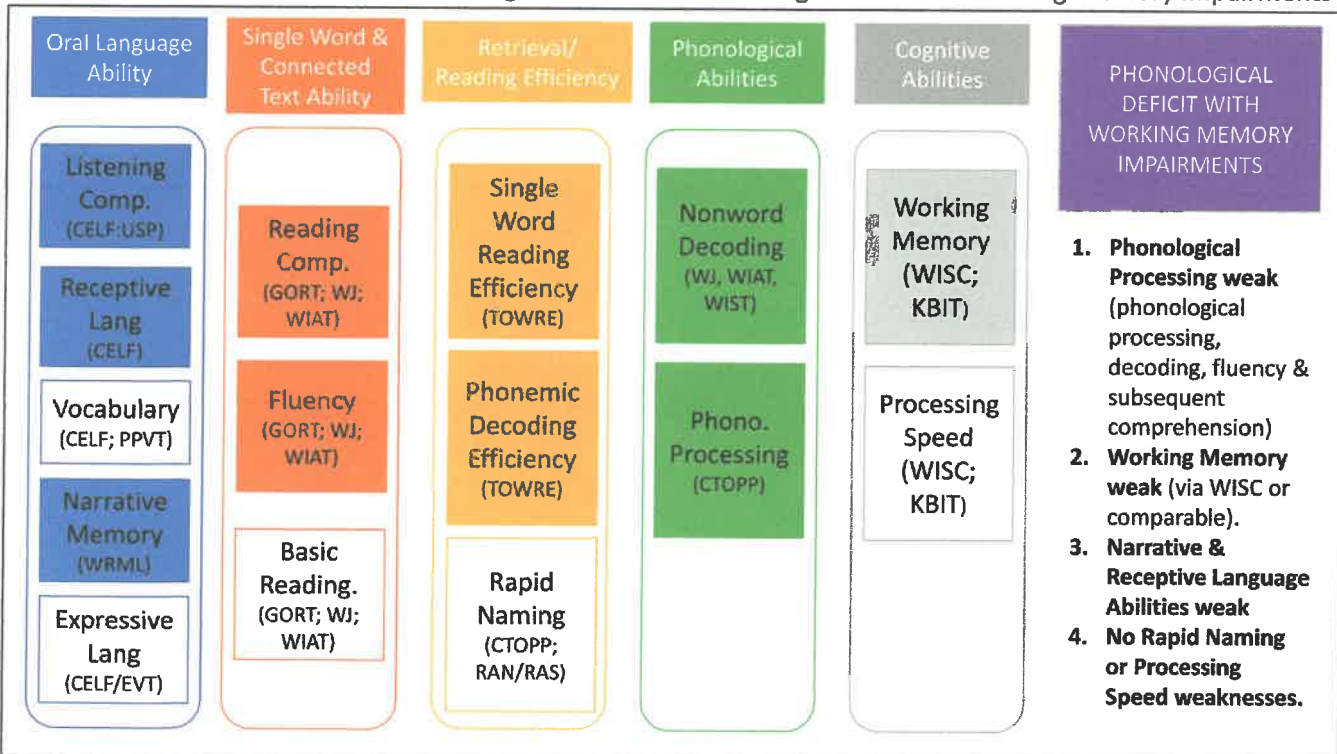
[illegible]

Oral Language Ability

Listening Comp. (CELF:USP)

Receptive Lang (CELF)

Vocabulary (CELF; PPVT)

Narrative Memory (WRML)

Expressive Lang (CELF/EVT)

Single Word & Connected Text Ability

Reading Comp. (GORT; WJ; WIAT)

Fluency (GORT; WJ; WIAT)

Basic Reading. (GORT; WJ; WIAT)

Retrieval/ Reading Efficiency

Single Word Reading Efficiency (TOWRE)

Phonemic Decoding Efficiency (TOWRE)

Rapid Naming (CTOPP; RAN/RAS)

Phonological Abilities

Nonword Decoding (WJ, WIAT, WIST)

Phono. Processing (CTOPP)

Cognitive Abilities

Working Memory (WISC; KBIT)

Processing Speed (WISC; KBIT)

PHONOLOGICAL DEFICIT WITH WORKING MEMORY IMPAIRMENTS

1. **Phonological Processing weak** (phonological processing, decoding, fluency & subsequent comprehension)
2. **Working Memory weak** (via WISC or comparable).
3. **Narrative & Receptive Language Abilities weak**
4. **No Rapid Naming or Processing Speed weaknesses.**